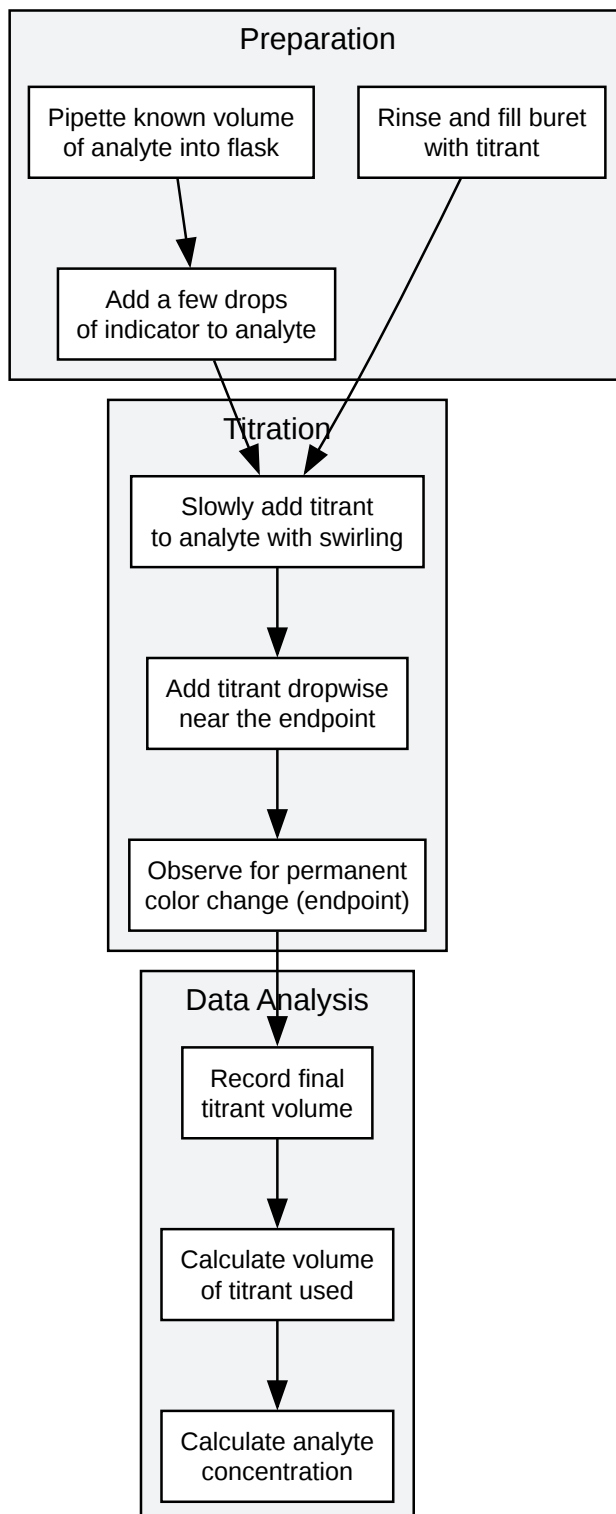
Preparation

Pipette known volume of analyte into flask

Rinse and fill buret with titrant

Add a few drops of indicator to analyte

Titration

Slowly add titrant to analyte with swirling

Add titrant dropwise near the endpoint

Observe for permanent color change (endpoint)

Data Analysis

Record final titrant volume

Calculate volume of titrant used

Calculate analyte concentration